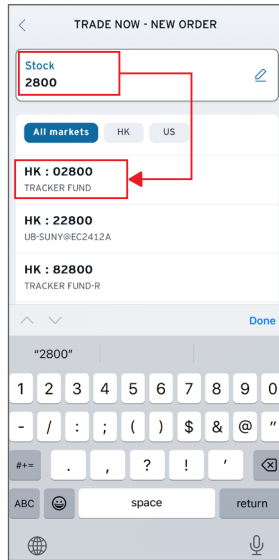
TRADE NOW - NEW ORDER

Stock
2800

All markets
HK
US

HK : 02800
TRACKER FUND

HK : 22800
UB-SUNY@EC2412A

HK : 82800
TRACKER FUND-R

Done

"2800"

1 2 3 4 5 6 7 8 9 0
- / : ; ( ) $ & @ "
#+= . , ? ! '
ABC space return